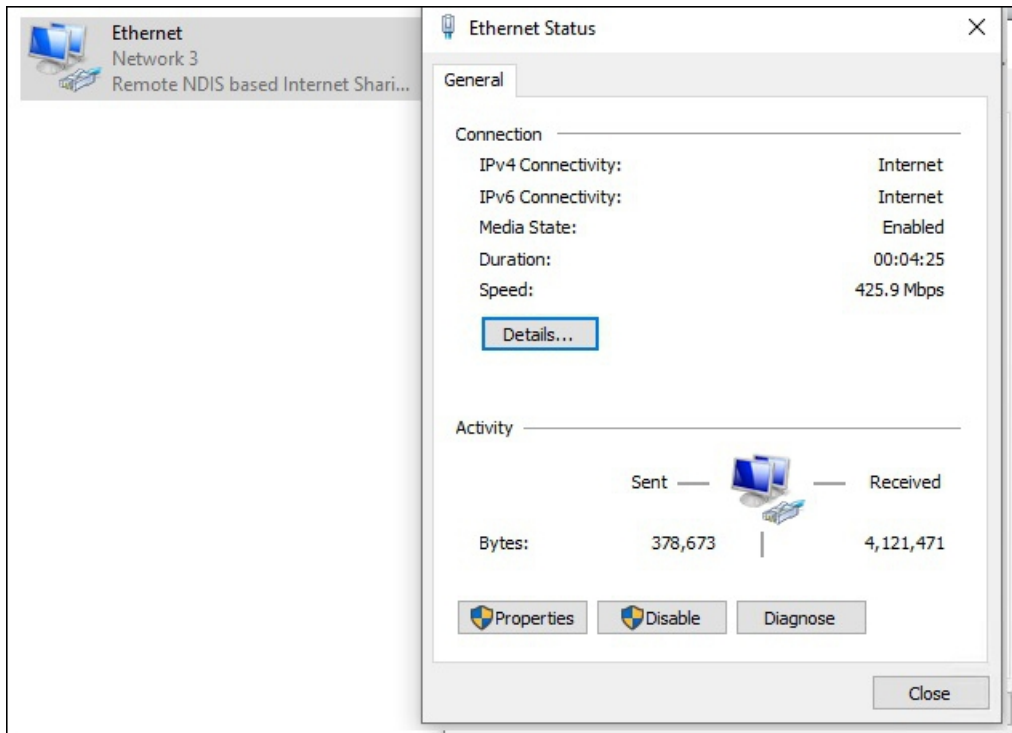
Ethernet
Network 3
Remote NDIS based Internet Shari...

Ethernet Status
×

General

Connection

| | |
|---|---|
| IPv4 Connectivity: | Internet |
| IPv6 Connectivity: | Internet |
| Media State: | Enabled |
| Duration: | 00:04:25 |
| Speed: | 425.9 Mbps |

Details...

Activity

Sent — — Received

Bytes: 378,673 | 4,121,471

Properties
Disable
Diagnose

Close